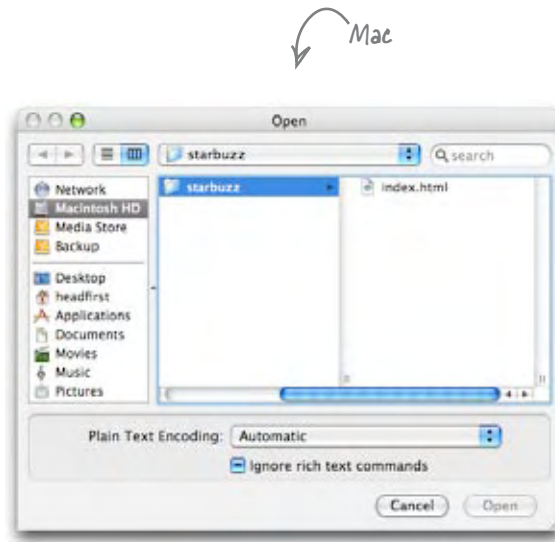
Mac

Open

starbuzz

search

Network
Macintosh HD
Media Store
Backup
Desktop
headfirst
Applications
Documents
Movies
Music
Pictures

starbuzz

index.html

Plain Text Encoding: Automatic

Ignore rich text commands

Cancel

Open